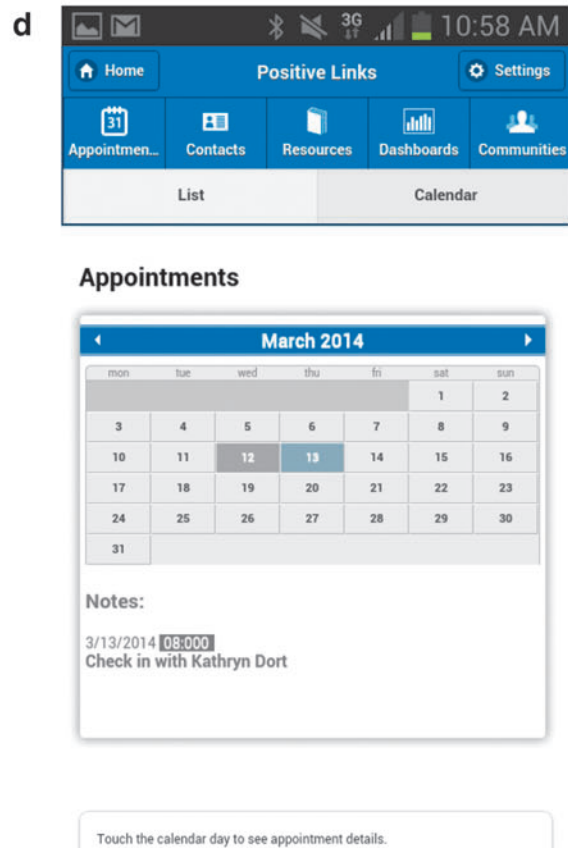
d

3G 10:58 AM

Home | Positive Links | Settings

31 Appointmen... | Contacts | Resources | Dashboards | Communities

List | Calendar

Appointments

March 2014

| mon | tue | wed | thu | fri | sat | sun |
|---|---|---|---|---|---|---|
| | | | | | 1 | 2 |
| 3 | 4 | 5 | 6 | 7 | 8 | 9 |
| 10 | 11 | 12 | 13 | 14 | 15 | 16 |
| 17 | 18 | 19 | 20 | 21 | 22 | 23 |
| 24 | 25 | 26 | 27 | 28 | 29 | 30 |
| 31 | | | | | | |

Notes:

3/13/2014 08:000
Check in with Kathryn Dort

Touch the calendar day to see appointment details.